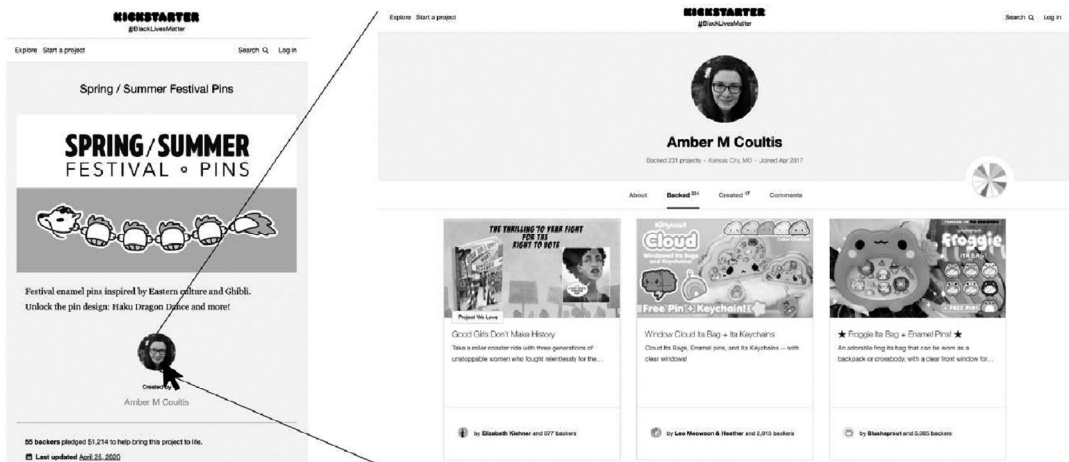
KICKSTARTER
#BlackLivesMatter

Explore Start a project

Search Log in

Spring / Summer Festival Pins

SPRING/SUMMER
FESTIVAL • PINS

Festival enamel pins inspired by Eastern culture and Ghibli. Unlock the pin design: Haku Dragon Dance and more!

Created by
Amber M Coultis

55 backers pledged $1,214 to help bring this project to life.

Last updated April 25, 2020

Explore Start a project

KICKSTARTER
#BlackLivesMatter

Search Log in

Amber M Coultis

Backed 231 projects • Kansas City, MO • Joined Apr 2017

About Backed 231 Created 17 Comments

THE THRILLING 70 YEAR FIGHT FOR THE RIGHT TO VOTE

Project We Love

Good Girls Don't Make History

Take a roller coaster ride with three generations of unstoppable women who fought relentlessly for the...

by Elizabeth Kiehner and 977 backers

Cloud

Windowed Ita Bags and Keychains

Free Pin + Keychain!

Window Cloud Ita Bag + Ita Keychains

Cloud Ita Bags, Enamel pins, and Ita Keychains — with clear windows!

by Leo Meowson & Heather and 2,010 backers

Froggie

ITA BAG

FREE PIN

★ Froggie Ita Bag + Enamel Pins! ★

An adorable frog ita bag that can be worn as a backpack or crossbody, with a clear front window for...

by Blushsprout and 5,365 backers